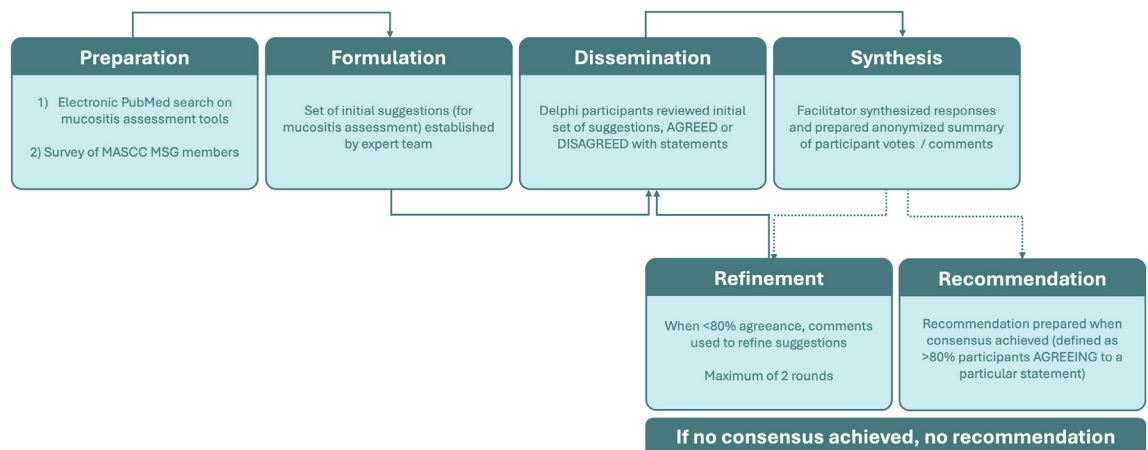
Preparation

1) Electronic PubMed search on mucositis assessment tools

2) Survey of MASCC MSG members

Formulation

Set of initial suggestions (for mucositis assessment) established by expert team

Dissemination

Delphi participants reviewed initial set of suggestions, AGREED or DISAGREED with statements

Synthesis

Facilitator synthesized responses and prepared anonymized summary of participant votes / comments

Refinement

When <80% agreeance, comments used to refine suggestions

Maximum of 2 rounds

Recommendation

Recommendation prepared when consensus achieved (defined as >80% participants AGREEING to a particular statement)

If no consensus achieved, no recommendation